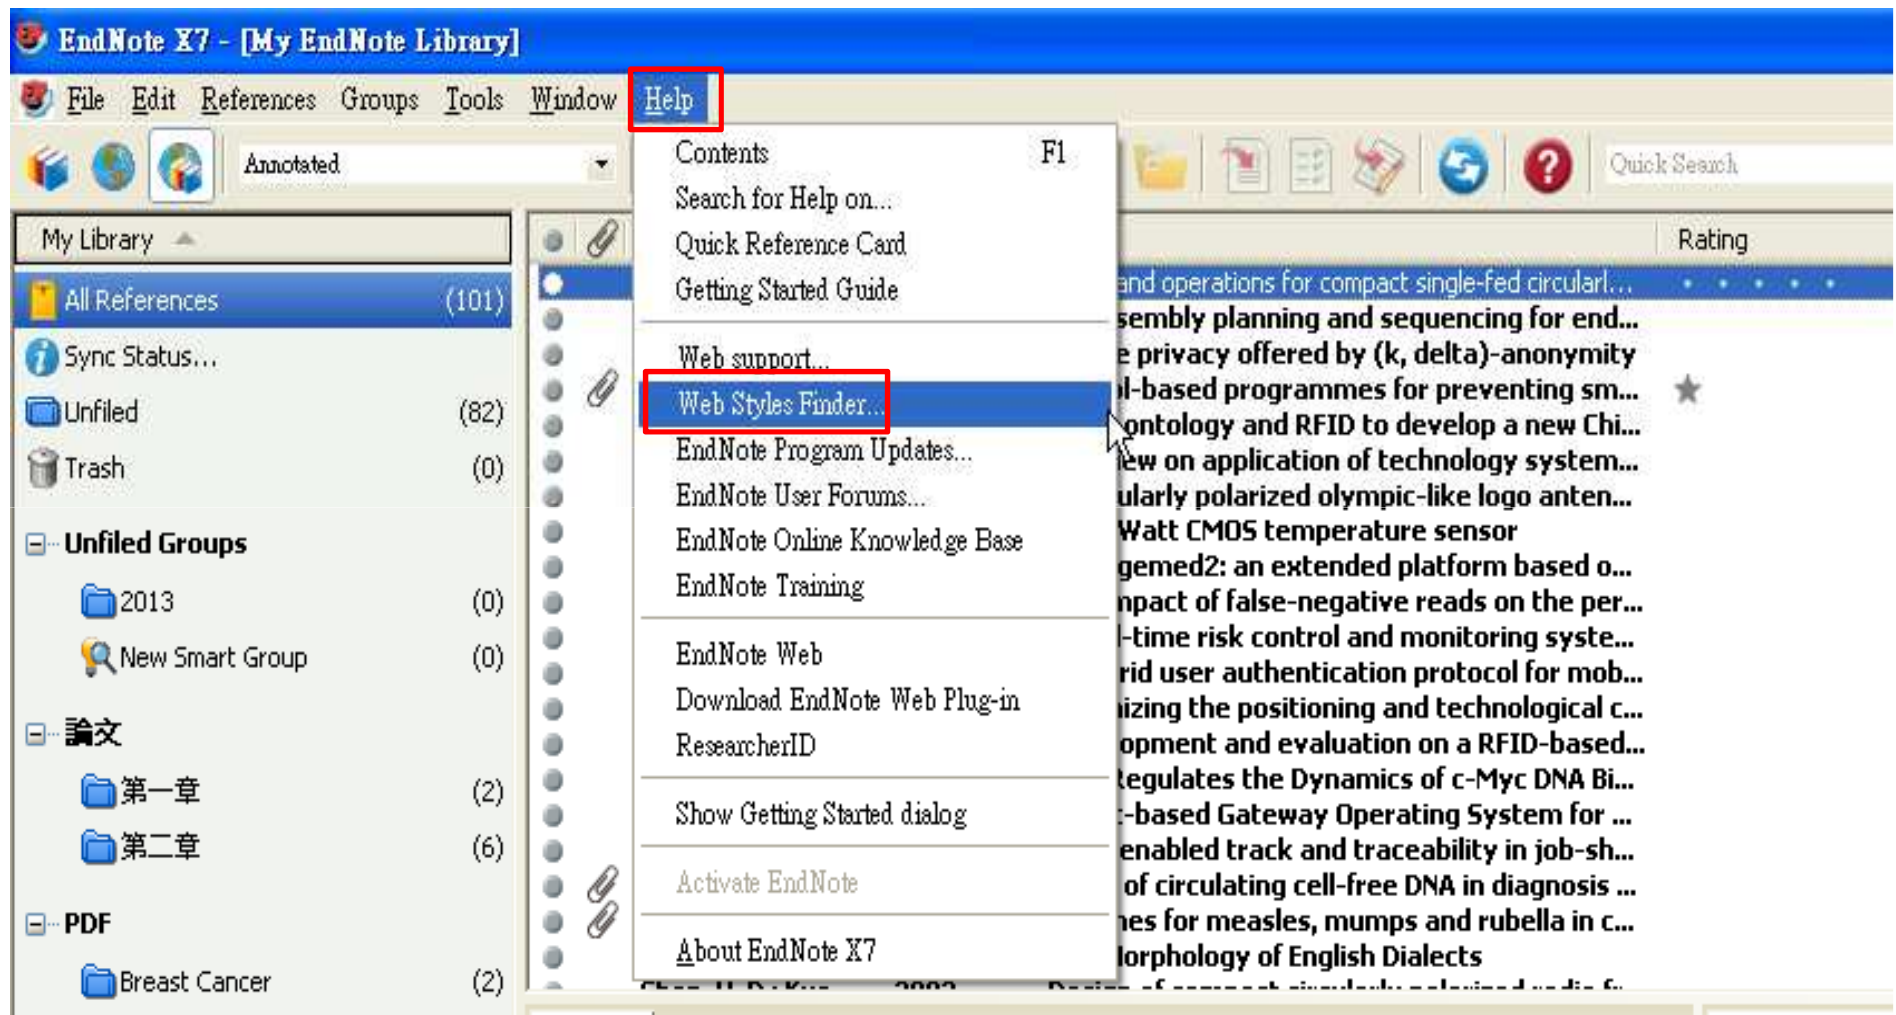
EndNote X7 - [My EndNote Library]

File Edit References Groups Tools Window Help

Annotated

Quick Search

My Library

All References (101)
Sync Status...
Unfiled (82)
Trash (0)

Unfiled Groups
2013 (0)
New Smart Group (0)

論文
第一章 (2)
第二章 (6)

PDF
Breast Cancer (2)

Contents F1
Search for Help on...
Quick Reference Card
Getting Started Guide
Web support...
Web Styles Finder...
EndNote Program Updates...
EndNote User Forums...
EndNote Online Knowledge Base
EndNote Training
EndNote Web
Download EndNote Web Plug-in
ResearcherID
Show Getting Started dialog
Activate EndNote
About EndNote X7

Rating

and operations for compact single-fed circularl...
sembly planning and sequencing for end...
e privacy offered by (k, delta)-anonymity
l-based programmes for preventing sm...
ontology and RFID to develop a new Chi...
iew on application of technology system...
ularly polarized olympic-like logo anten...
Watt CMOS temperature sensor
gemed2: an extended platform based o...
npact of false-negative reads on the per...
l-time risk control and monitoring syste...
rid user authentication protocol for mob...
iizing the positioning and technological c...
opment and evaluation on a RFID-based...
Regulates the Dynamics of c-Myc DNA Bi...
-based Gateway Operating System for ...
enabled track and traceability in job-sh...
of circulating cell-free DNA in diagnosis ...
es for measles, mumps and rubella in c...
lorphology of English Dialects